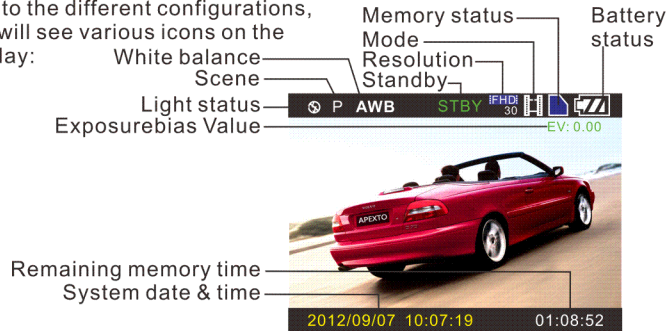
to the different configurations, will see various icons on the lay:

Memory status
Battery status
Mode
White balance
Resolution
Scene
Standby
Light status
P AWB STBY FHD 30
Exposurebias Value
EV: 0.00
APEXTO
Remaining memory time
System date & time
2012/09/07 10:07:19 01:08:52